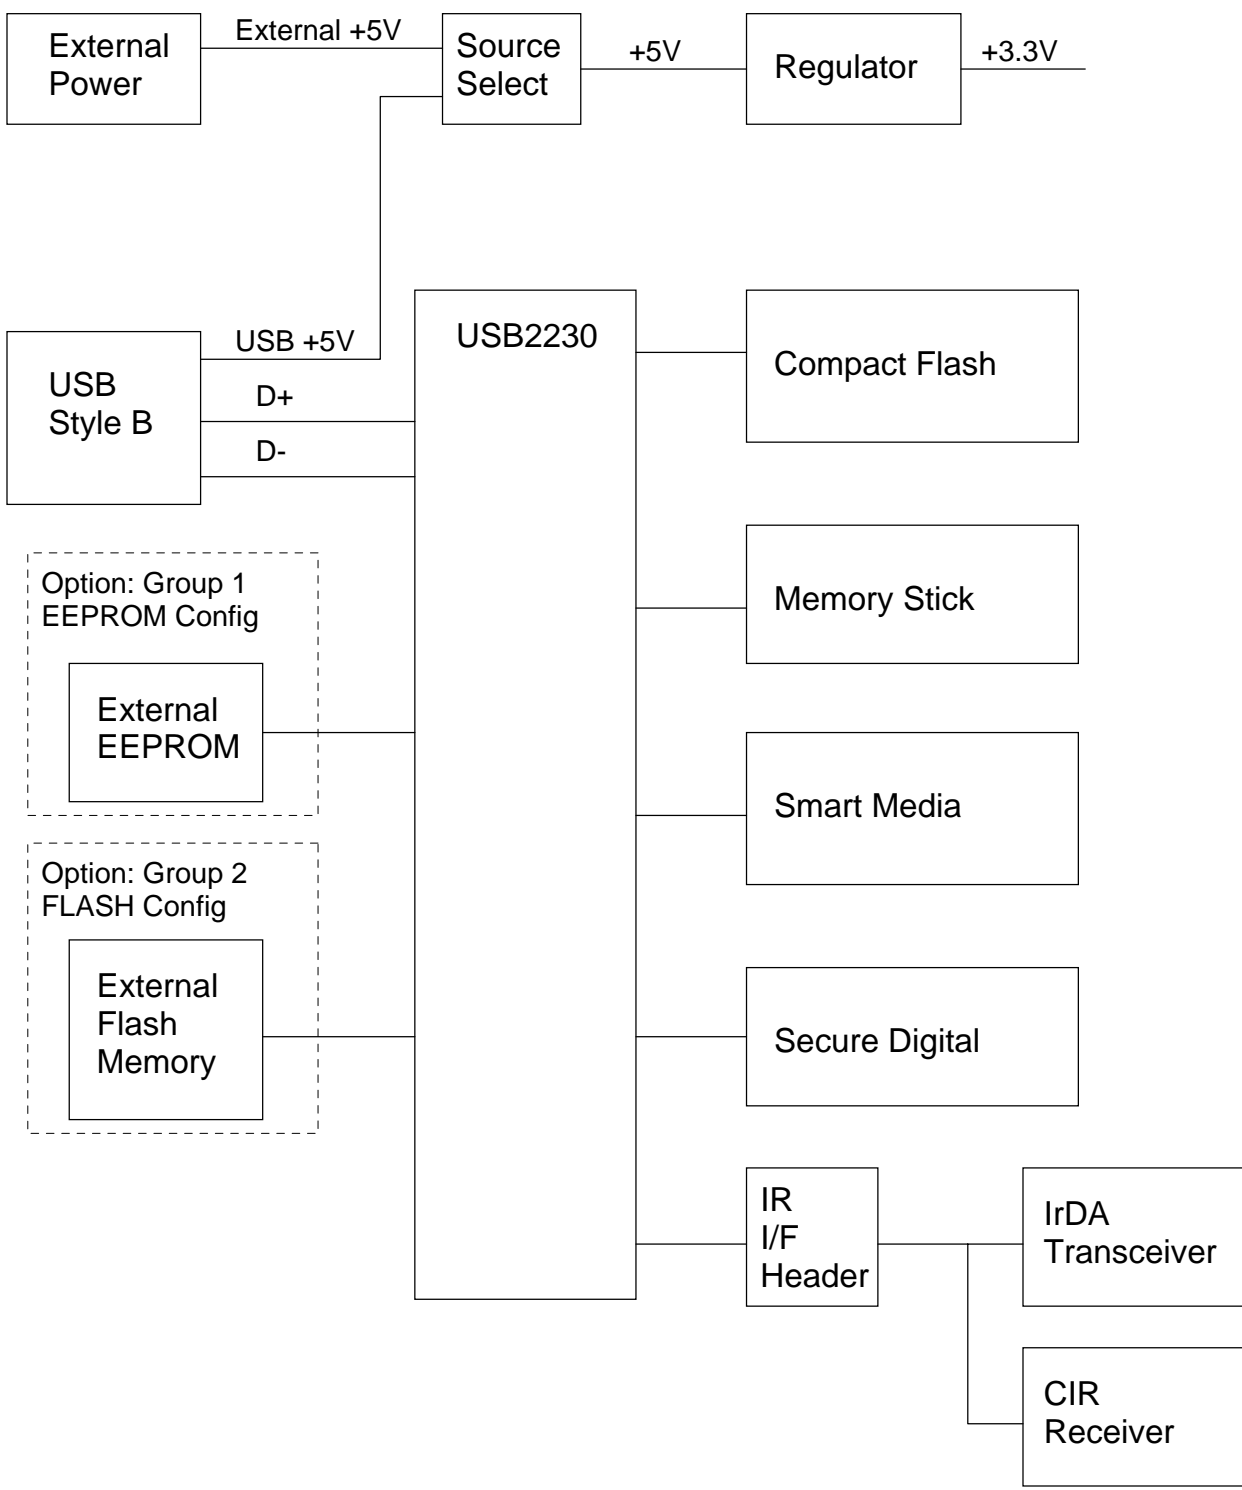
External Power

External +5V

Source Select

+5V

Regulator

+3.3V

USB Style B

USB +5V

D+

D-

USB2230

Compact Flash

Option: Group 1 EEPROM Config

External EEPROM

Memory Stick

Smart Media

Option: Group 2 FLASH Config

External Flash Memory

Secure Digital

IR I/F Header

IrDA Transceiver

CIR Receiver